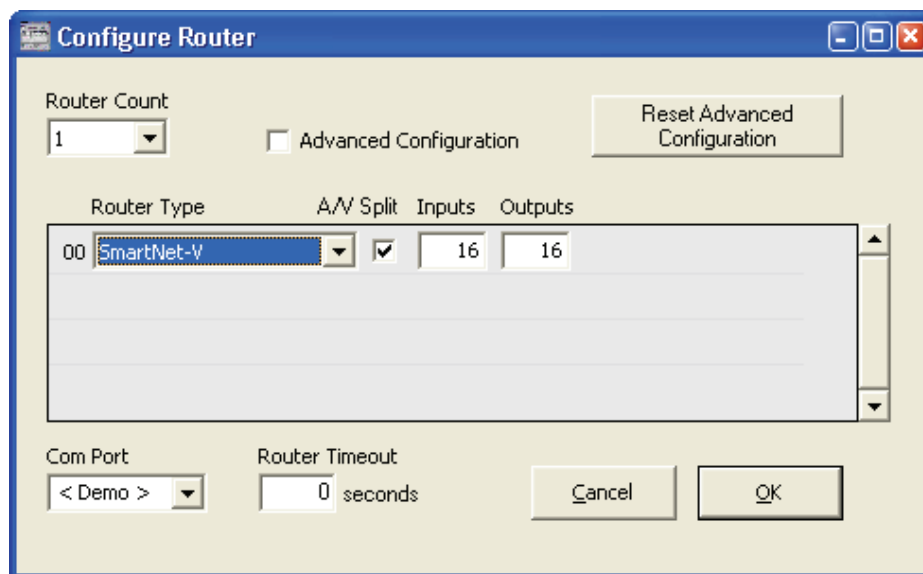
Configure Router

Router Count
1

Advanced Configuration

Reset Advanced Configuration

Router Type A/V Split Inputs Outputs

00 SmartNet-V 16 16

Com Port
< Demo >

Router Timeout
0 seconds

Cancel

OK